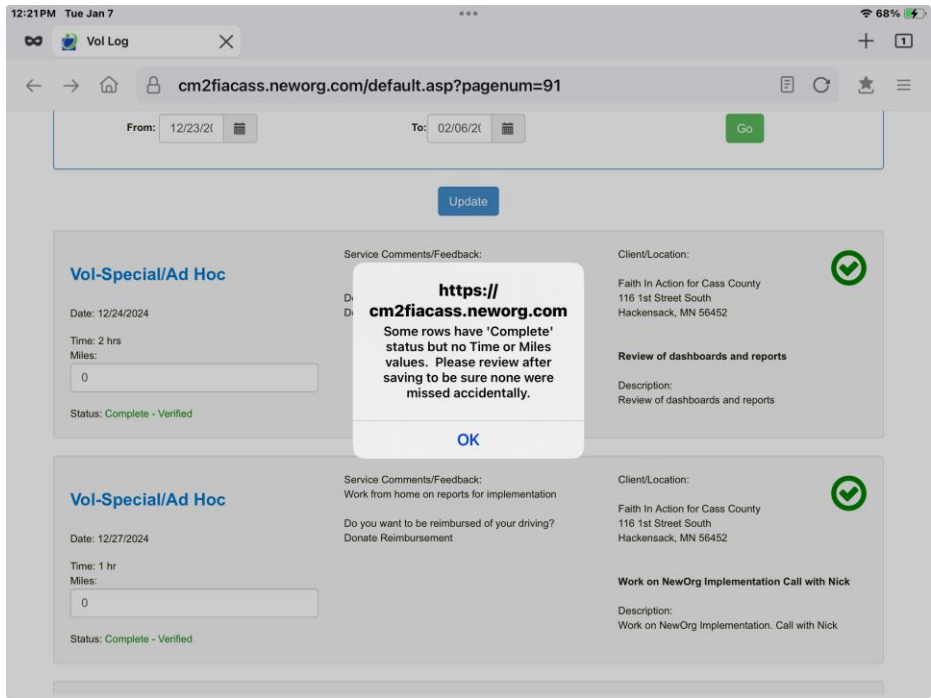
12:21PM Tue Jan 7

68%

Vol Log

cm2fiacass.neworg.com/default.asp?pagenum=91

From: 12/23/2( To: 02/06/2( Go

Update

Vol-Special/Ad Hoc

Date: 12/24/2024

Time: 2 hrs
Miles:
0

Status: Complete - Verified

Service Comments/Feedback:

D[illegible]
D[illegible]

https://cm2fiacass.neworg.com

Some rows have 'Complete' status but no Time or Miles values. Please review after saving to be sure none were missed accidentally.

OK

Client/Location:

Faith In Action for Cass County
116 1st Street South
Hackensack, MN 56452

Review of dashboards and reports

Description:
Review of dashboards and reports

Vol-Special/Ad Hoc

Date: 12/27/2024

Time: 1 hr
Miles:
0

Status: Complete - Verified

Service Comments/Feedback:
Work from home on reports for implementation

Do you want to be reimbursed of your driving?
Donate Reimbursement

Client/Location:

Faith In Action for Cass County
116 1st Street South
Hackensack, MN 56452

Work on NewOrg Implementation Call with Nick

Description:
Work on NewOrg Implementation. Call with Nick